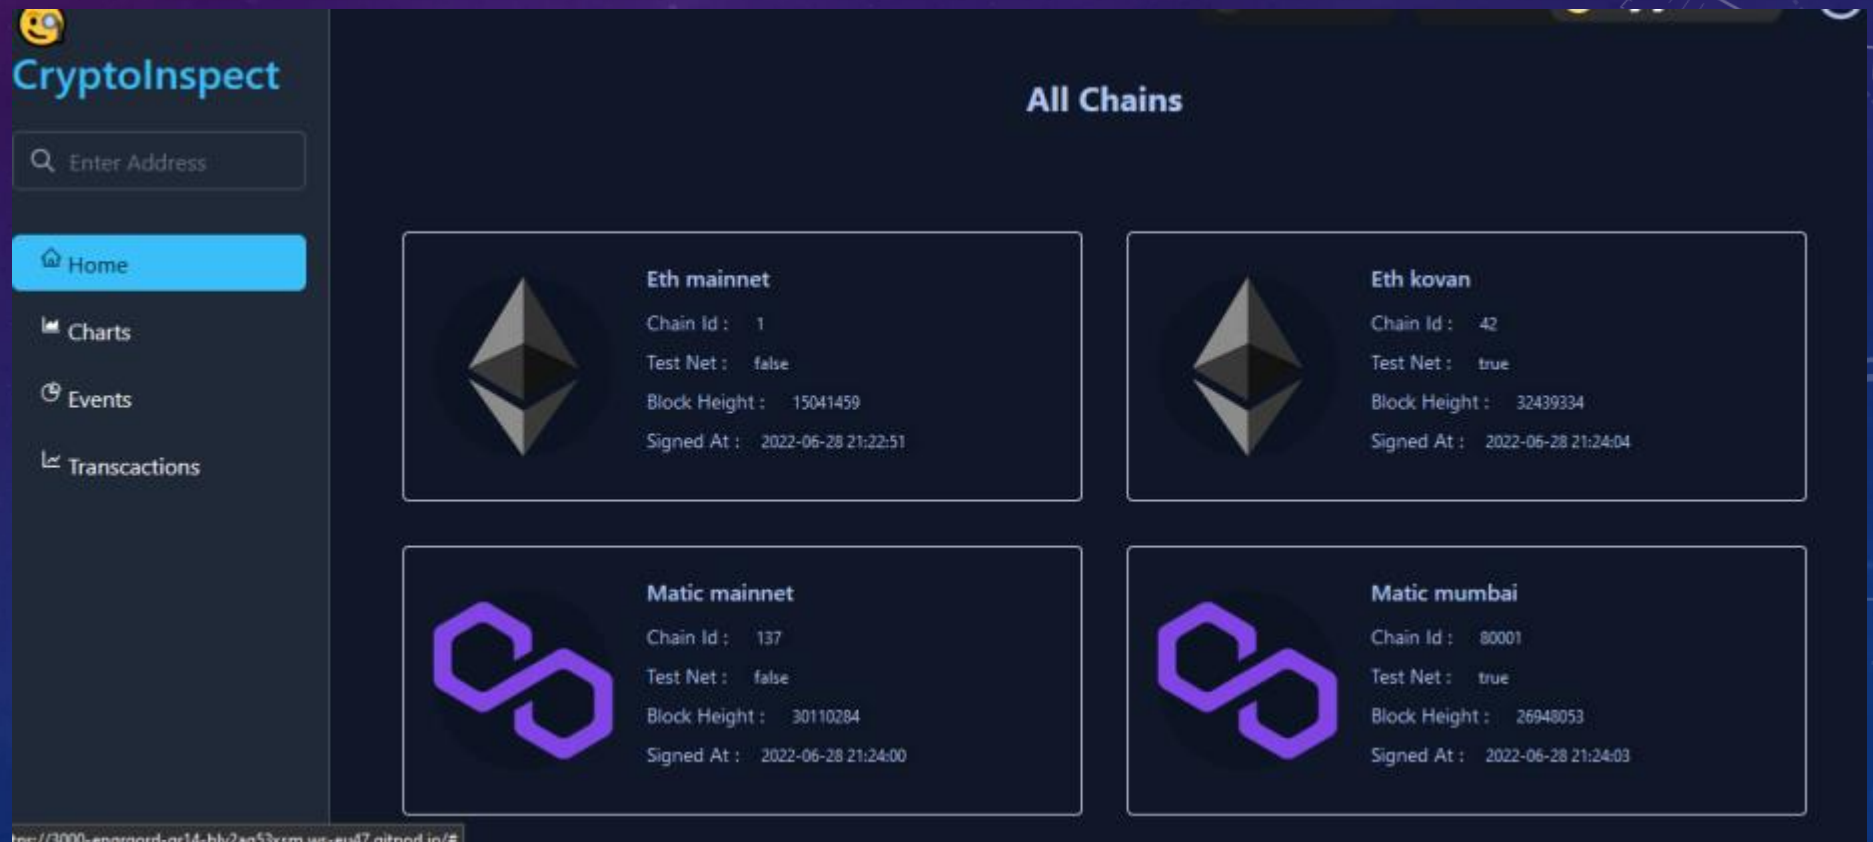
CryptoInspect

Enter Address

Home

Charts

Events

Transcactions

All Chains

Eth mainnet
Chain Id : 1
Test Net : false
Block Height : 15041459
Signed At : 2022-06-28 21:22:51

Eth kovan
Chain Id : 42
Test Net : true
Block Height : 32439334
Signed At : 2022-06-28 21:24:04

Matic mainnet
Chain Id : 137
Test Net : false
Block Height : 30110284
Signed At : 2022-06-28 21:24:00

Matic mumbai
Chain Id : 80001
Test Net : true
Block Height : 26948053
Signed At : 2022-06-28 21:24:03

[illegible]gitpod.io/#